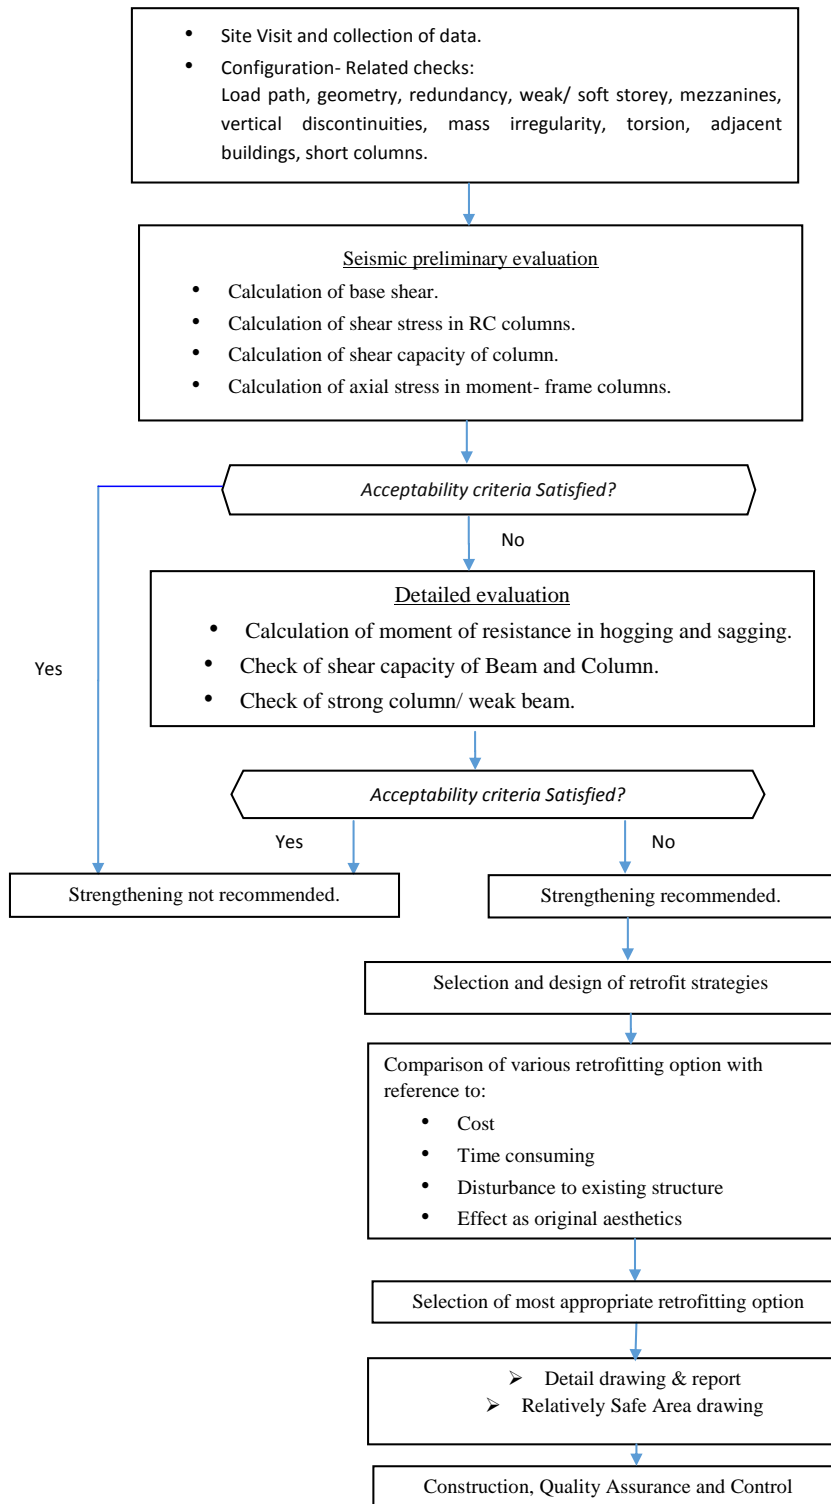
- Site Visit and collection of data.
- Configuration- Related checks:
Load path, geometry, redundancy, weak/ soft storey, mezzanines, vertical discontinuities, mass irregularity, torsion, adjacent buildings, short columns.

Seismic preliminary evaluation
- Calculation of base shear.
- Calculation of shear stress in RC columns.
- Calculation of shear capacity of column.
- Calculation of axial stress in moment- frame columns.

Acceptability criteria Satisfied?

No

Yes

Detailed evaluation
- Calculation of moment of resistance in hogging and sagging.
- Check of shear capacity of Beam and Column.
- Check of strong column/ weak beam.

Acceptability criteria Satisfied?

Yes

No

Strengthening not recommended.

Strengthening recommended.

Selection and design of retrofit strategies

Comparison of various retrofitting option with reference to:
- Cost
- Time consuming
- Disturbance to existing structure
- Effect as original aesthetics

Selection of most appropriate retrofitting option

➢ Detail drawing & report
➢ Relatively Safe Area drawing

Construction, Quality Assurance and Control